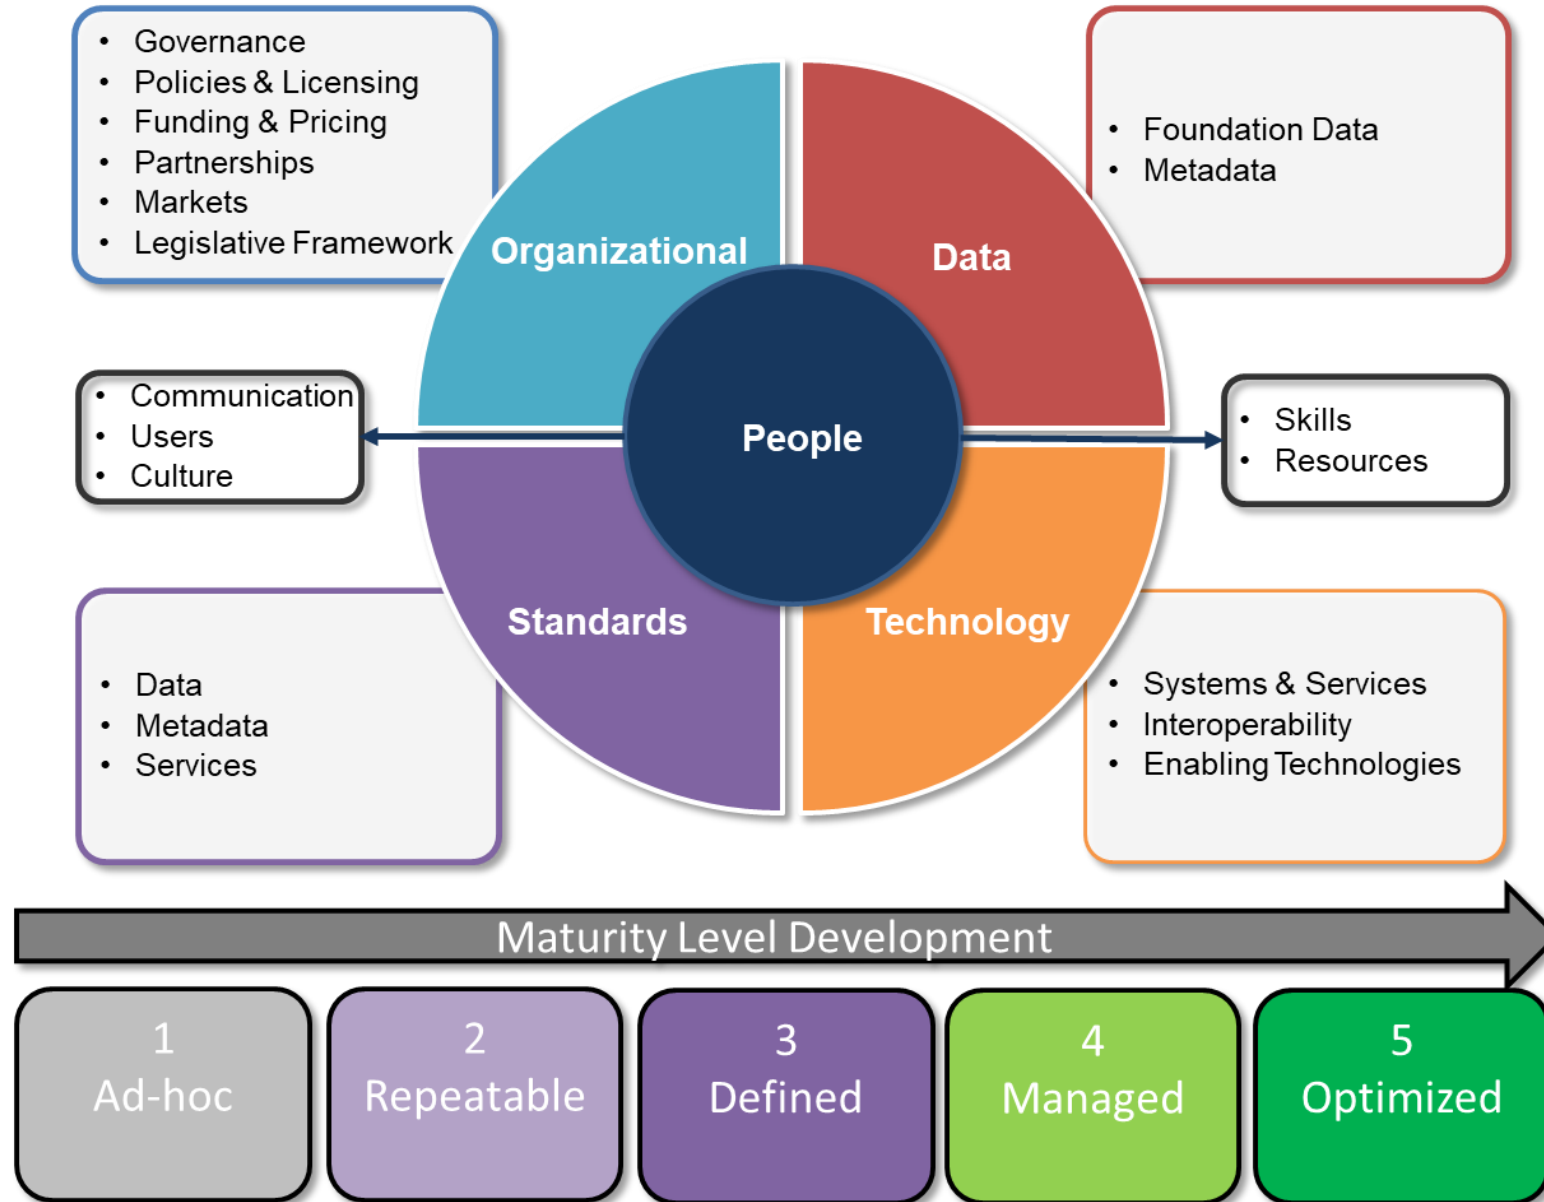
- Governance
- Policies & Licensing
- Funding & Pricing
- Partnerships
- Markets
- Legislative Framework

- Foundation Data
- Metadata

Organizational

Data

- Communication
- Users
- Culture

People

- Skills
- Resources

Standards

Technology

- Data
- Metadata
- Services

- Systems & Services
- Interoperability
- Enabling Technologies

Maturity Level Development

1
Ad-hoc

2
Repeatable

3
Defined

4
Managed

5
Optimized